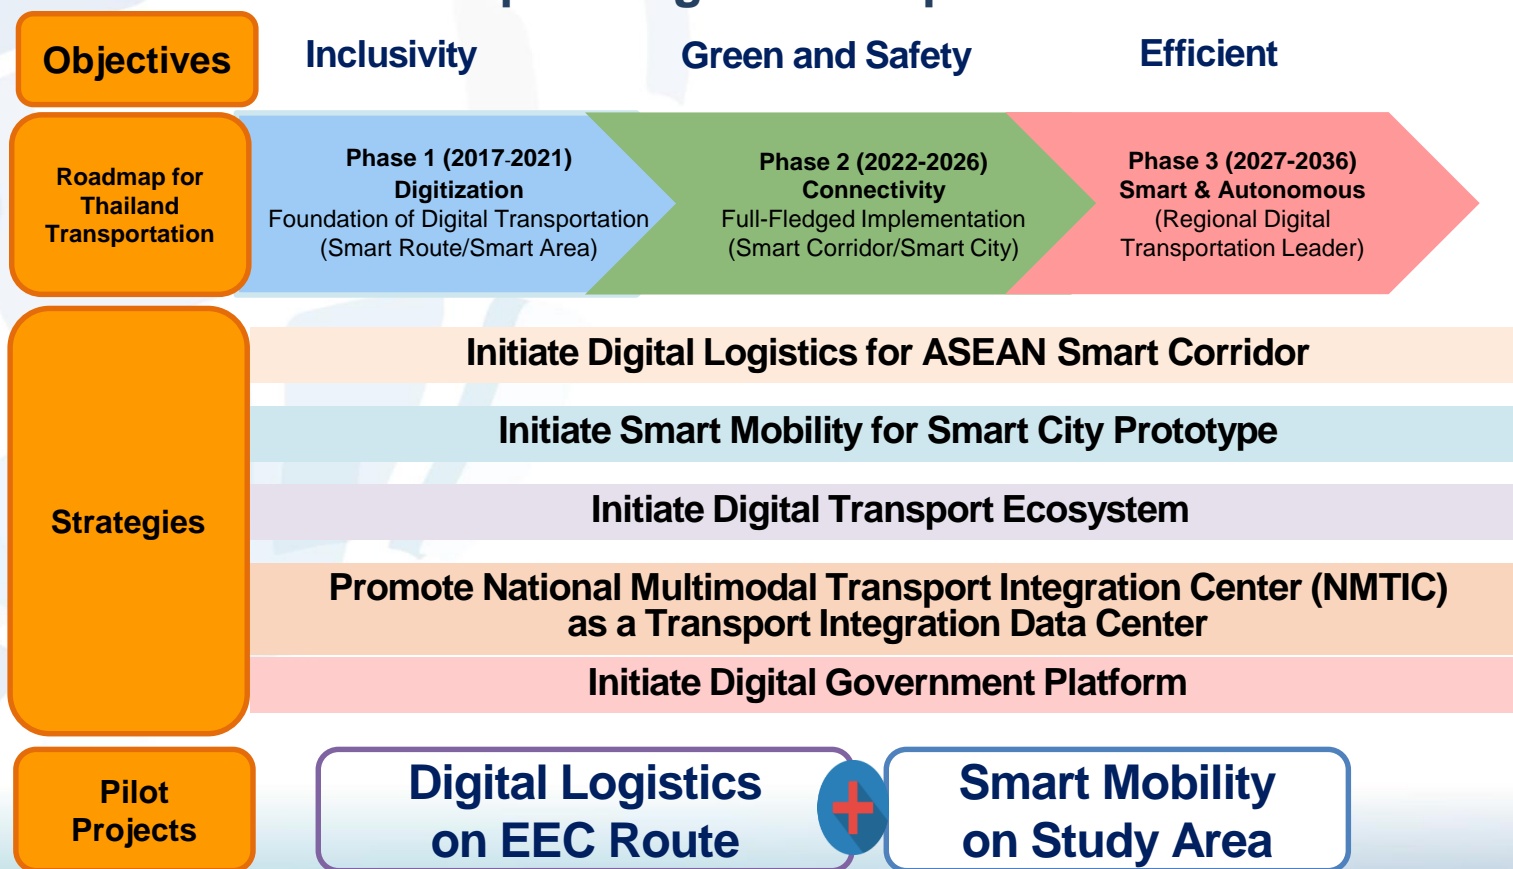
Objectives

Inclusivity

Green and Safety

Efficient

Roadmap for Thailand Transportation

Phase 1 (2017-2021)
Digitization
Foundation of Digital Transportation
(Smart Route/Smart Area)

Phase 2 (2022-2026)
Connectivity
Full-Fledged Implementation
(Smart Corridor/Smart City)

Phase 3 (2027-2036)
Smart & Autonomous
(Regional Digital Transportation Leader)

Strategies

Initiate Digital Logistics for ASEAN Smart Corridor

Initiate Smart Mobility for Smart City Prototype

Initiate Digital Transport Ecosystem

Promote National Multimodal Transport Integration Center (NMTIC) as a Transport Integration Data Center

Initiate Digital Government Platform

Pilot Projects

Digital Logistics on EEC Route

Smart Mobility on Study Area